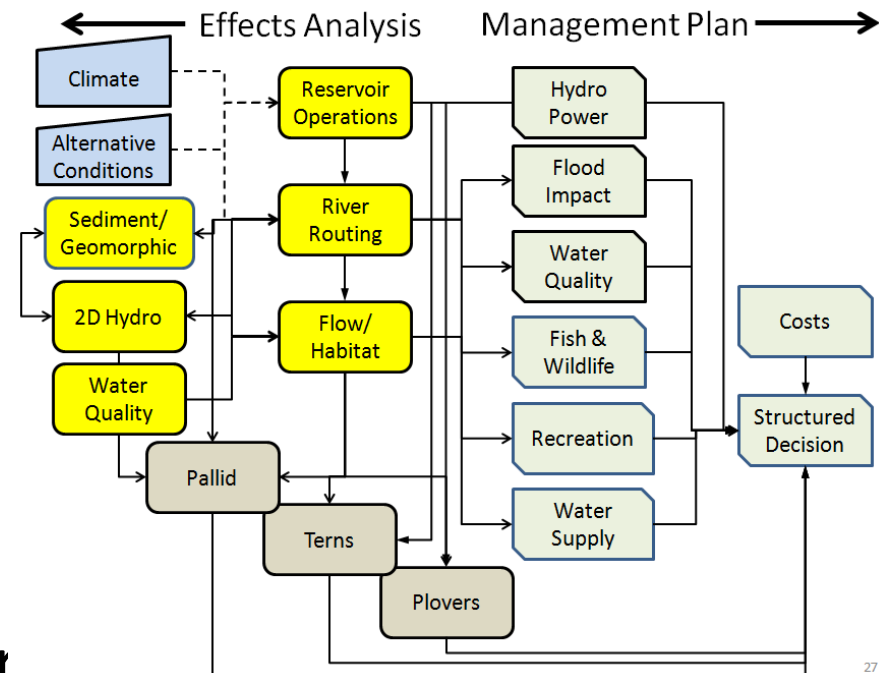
Effects Analysis

Management Plan

Climate

Alternative Conditions

Sediment/ Geomorphic

2D Hydro

Water Quality

Reservoir Operations

River Routing

Flow/ Habitat

Pallid

Terns

Plovers

Hydro Power

Flood Impact

Water Quality

Fish & Wildlife

Recreation

Water Supply

Costs

Structured Decision

27